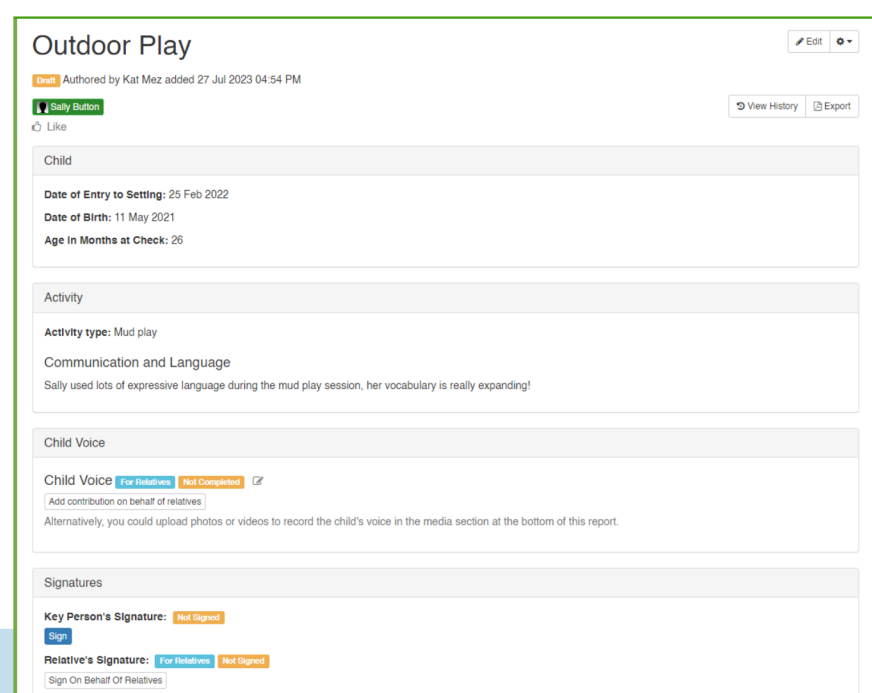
Outdoor Play

Edit

Draft Authored by Kat Mez added 27 Jul 2023 04:54 PM

Sally Button

View History Export

Like

Child

**Date of Entry to Setting:** 25 Feb 2022

**Date of Birth:** 11 May 2021

**Age in Months at Check:** 26

Activity

**Activity type:** Mud play

Communication and Language

Sally used lots of expressive language during the mud play session, her vocabulary is really expanding!

Child Voice

Child Voice For Relatives Not Completed

Add contribution on behalf of relatives

Alternatively, you could upload photos or videos to record the child's voice in the media section at the bottom of this report.

Signatures

**Key Person's Signature:** Not Signed

Sign

**Relative's Signature:** For Relatives Not Signed

Sign On Behalf Of Relatives